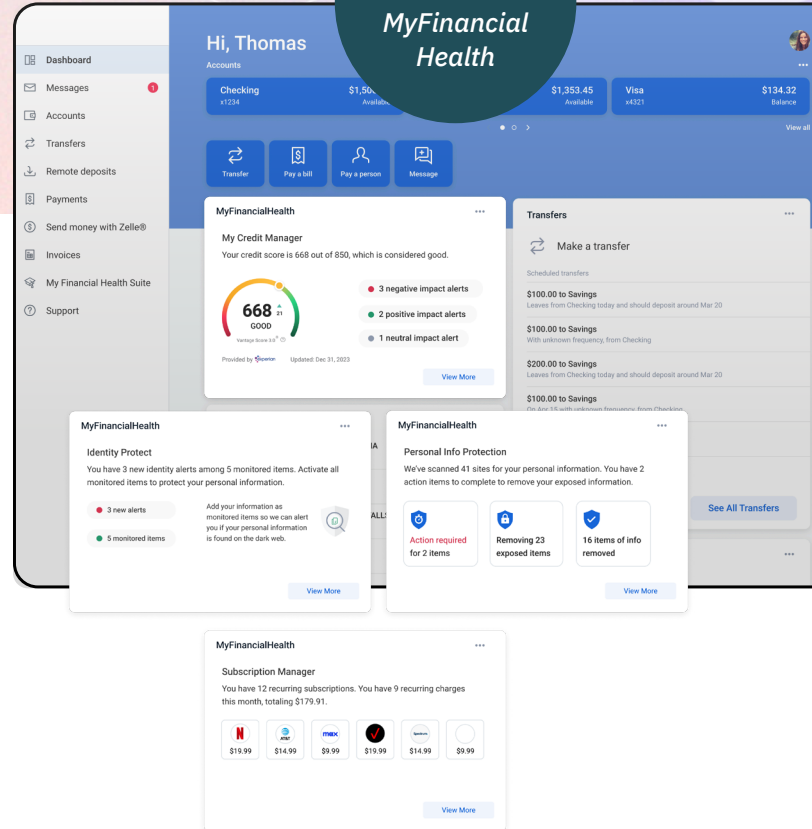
MyFinancial Health

Hi, Thomas

Accounts

Dashboard
Messages 1
Accounts
Transfers
Remote deposits
Payments
Send money with Zelle®
Invoices
My Financial Health Suite
Support

Checking
x1234
$1,50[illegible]
Availab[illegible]

$1,353.45
Available

Visa
x4321
$134.32
Balance

View all

Transfer
Pay a bill
Pay a person
Message

MyFinancialHealth

My Credit Manager

Your credit score is 668 out of 850, which is considered good.

668
21
GOOD
Vantage Score 3.0

Provided by experian

Updated: Dec 31, 2023

3 negative impact alerts
2 positive impact alerts
1 neutral impact alert

View More

Transfers

Make a transfer

Scheduled transfers

$100.00 to Savings
Leaves from Checking today and should deposit around Mar 20

$100.00 to Savings
With unknown frequency, from Checking

$200.00 to Savings
Leaves from Checking today and should deposit around Mar 20

$100.00 to Savings
On Apr 15 with unknown frequency, from Checking

See All Transfers

MyFinancialHealth

Identity Protect

You have 3 new identity alerts among 5 monitored items. Activate all monitored items to protect your personal information.

3 new alerts
5 monitored items

Add your information as monitored items so we can alert you if your personal information is found on the dark web.

View More

MyFinancialHealth

Personal Info Protection

We've scanned 41 sites for your personal information. You have 2 action items to complete to remove your exposed information.

Action required for 2 items

Removing 23 exposed items

16 items of info removed

View More

MyFinancialHealth

Subscription Manager

You have 12 recurring subscriptions. You have 9 recurring charges this month, totaling $179.91.

$19.99
AT&T
$14.99
max
$9.99
$19.99
Spectrum
$14.99
$9.99

View More